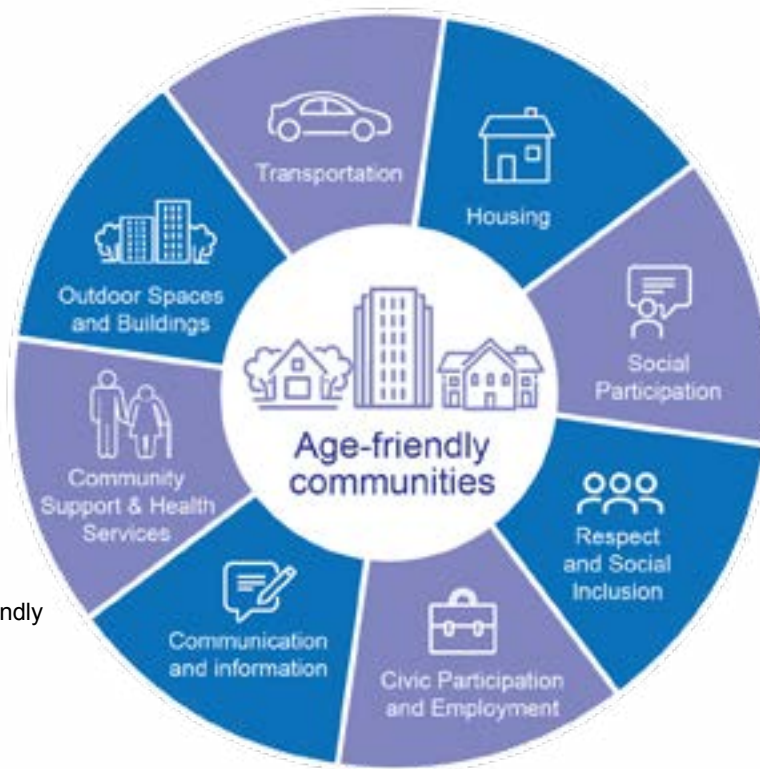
Transportation

Housing

Social Participation

Respect and Social Inclusion

Civic Participation and Employment

Communication and information

Community Support & Health Services

Outdoor Spaces and Buildings

Age-friendly communities

ndly